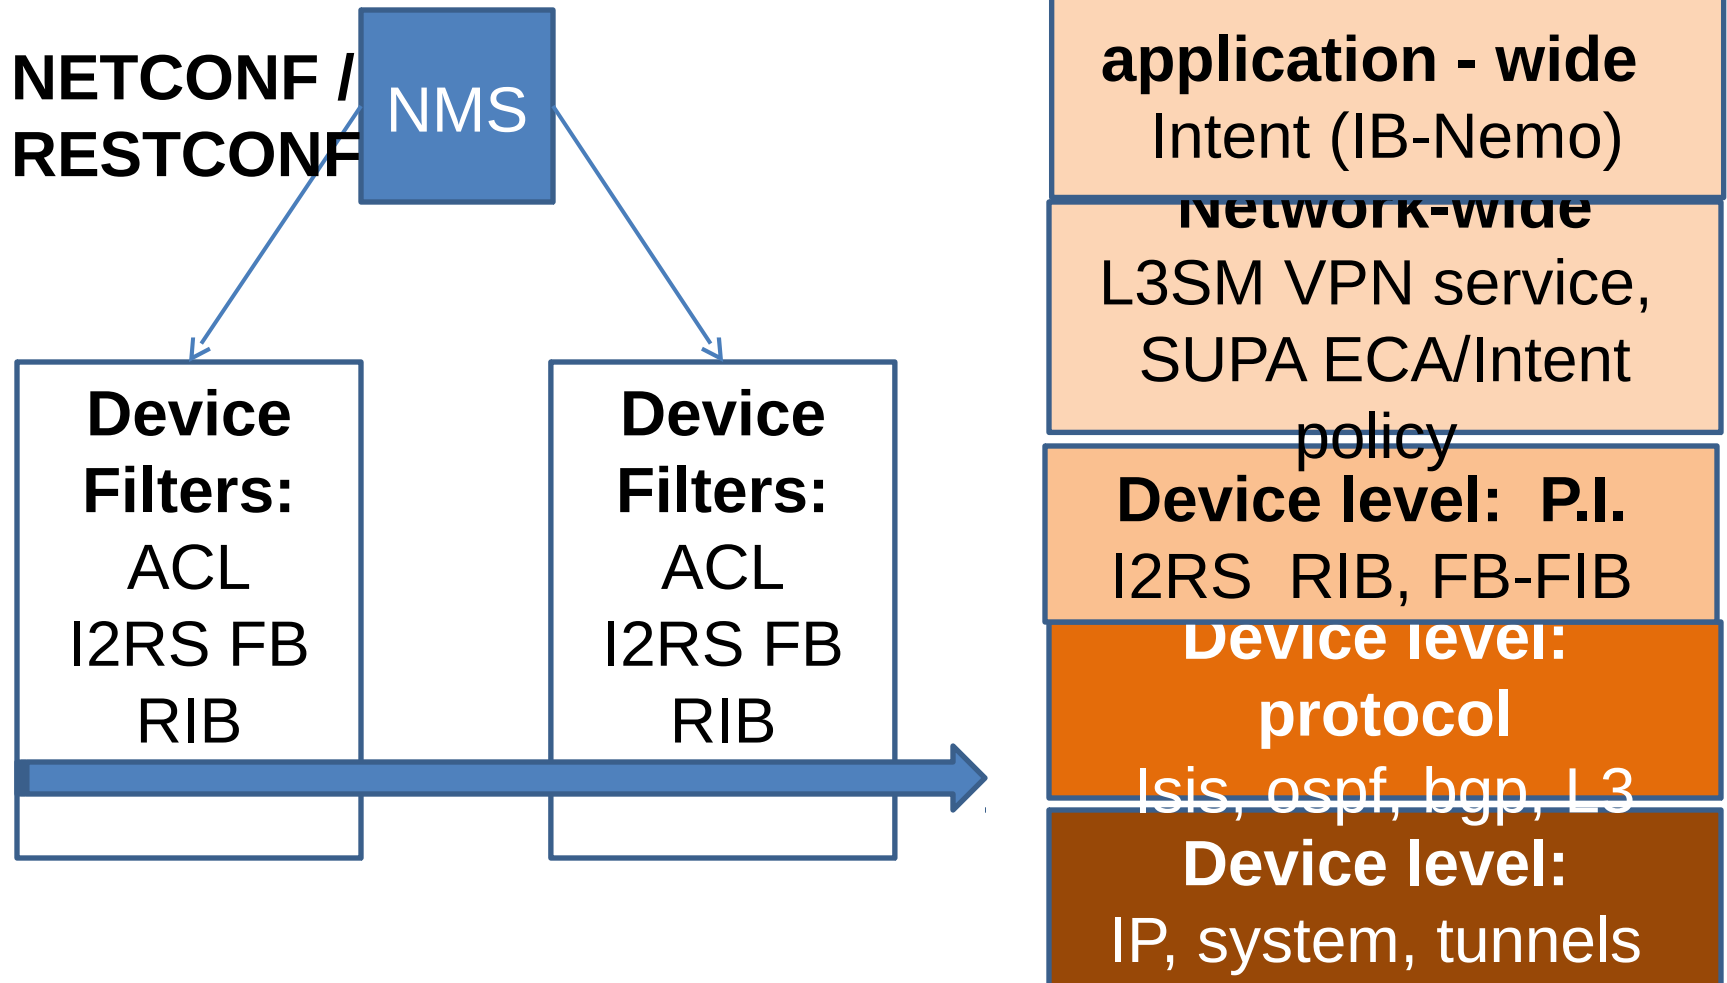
NETCONF / RESTCONF

NMS

Device Filters:
ACL
I2RS FB
RIB

Device Filters:
ACL
I2RS FB
RIB

application - wide
Intent (IB-Nemo)

Network-wide
L3SM VPN service, SUPA ECA/Intent policy

Device level: P.I.
I2RS RIB, FB-FIB

Device level:
protocol
Isis, ospf, bgp, L3

Device level:
IP, system, tunnels